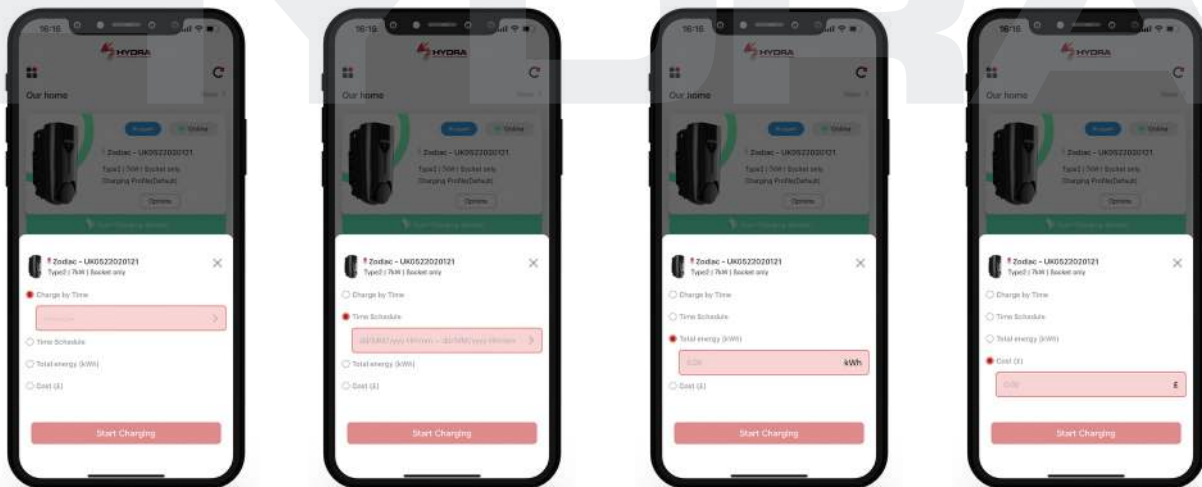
16:16
HYDRA
Our home
Zodiac - UK0522020121
Type2 | 7kW | Socket only
Charging Profile(Default)
Options
Zodiac - UK0522020121
Type2 | 7kW | Socket only
Charge by Time
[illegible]
Time Schedule
Total energy (kWh)
Cost (£)
Start Charging

16:16
HYDRA
Our home
Zodiac - UK0522020121
Type2 | 7kW | Socket only
Charging Profile(Default)
Options
Zodiac - UK0522020121
Type2 | 7kW | Socket only
Charge by Time
Time Schedule
dd/MM/yyyy HH:mm - dd/MM/yyyy HH:mm
Total energy (kWh)
Cost (£)
Start Charging

16:16
HYDRA
Our home
Zodiac - UK0522020121
Type2 | 7kW | Socket only
Charging Profile(Default)
Options
Zodiac - UK0522020121
Type2 | 7kW | Socket only
Charge by Time
Time Schedule
Total energy (kWh)
0.00
kWh
Cost (£)
Start Charging

16:16
HYDRA
Our home
Zodiac - UK0522020121
Type2 | 7kW | Socket only
Charging Profile(Default)
Options
Zodiac - UK0522020121
Type2 | 7kW | Socket only
Charge by Time
Time Schedule
Total energy (kWh)
Cost (£)
0.00
£
Start Charging